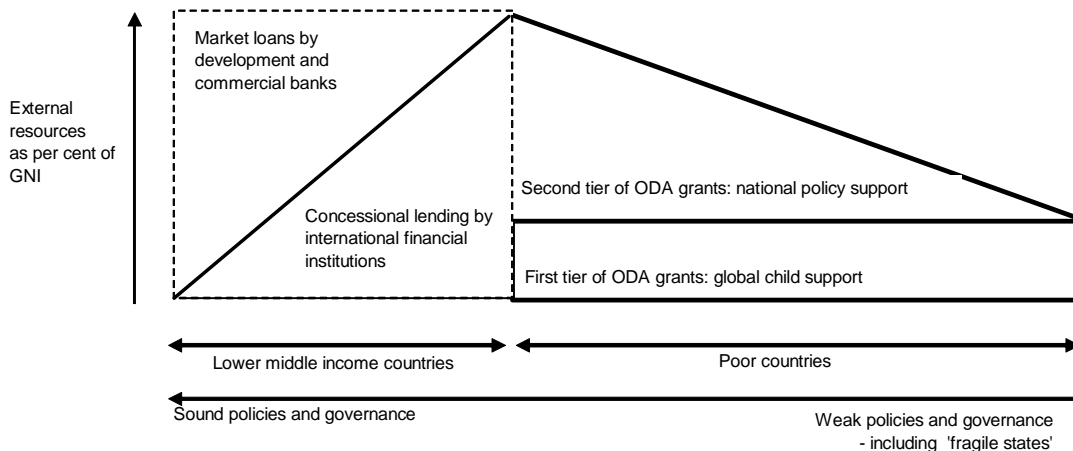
External resources as per cent of GNI

Market loans by development and commercial banks

Concessional lending by international financial institutions

Second tier of ODA grants: national policy support

First tier of ODA grants: global child support

Lower middle income countries

Poor countries

Sound policies and governance

Weak policies and governance - including 'fragile states'